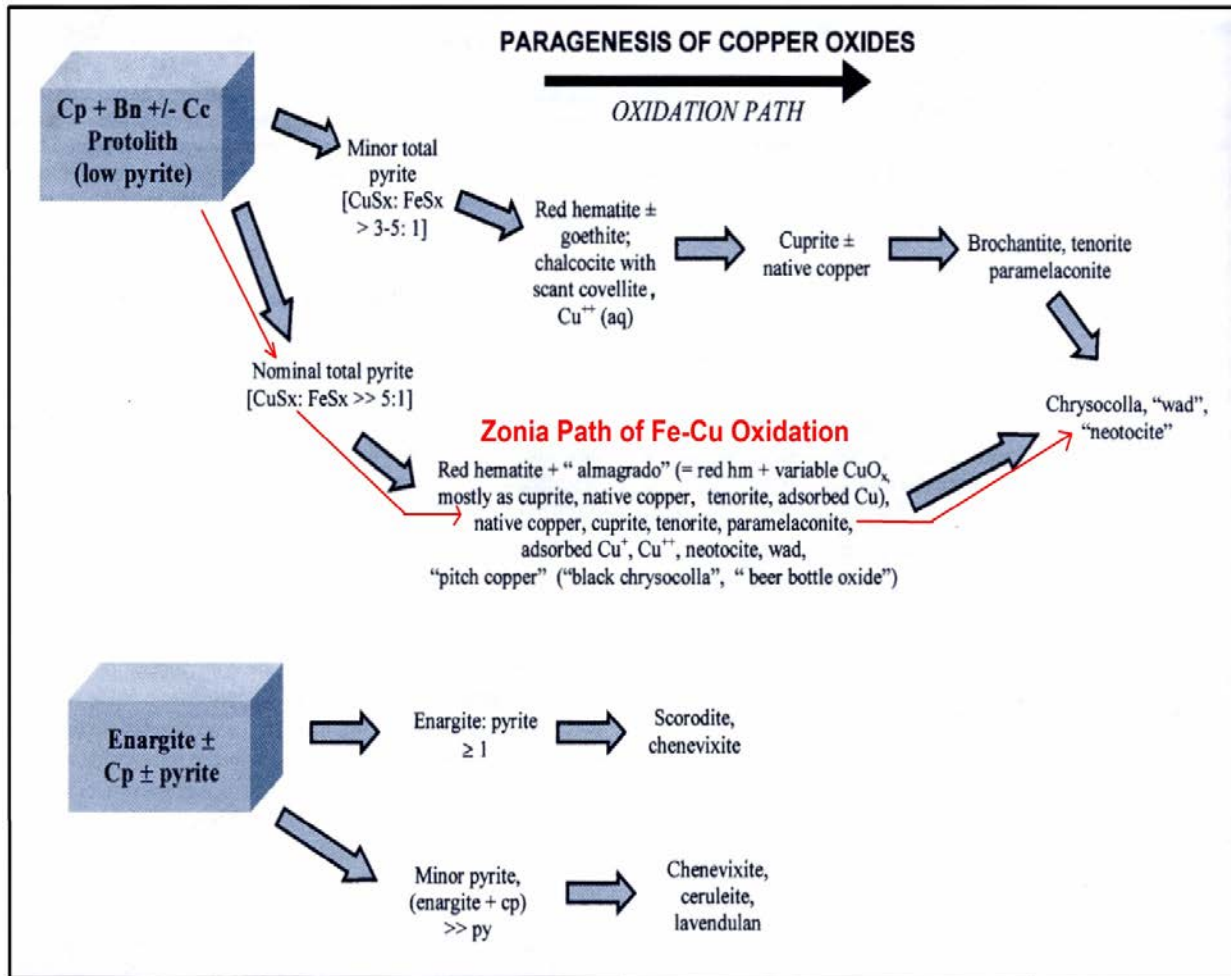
PARAGENESIS OF COPPER OXIDES

OXIDATION PATH

Cp + Bn +/- Cc Protolith (low pyrite)

Minor total pyrite [CuSx: FeSx > 3-5: 1]

Red hematite ± goethite; chalcocite with scant covellite, $Cu^{++}$ (aq)

Cuprite ± native copper

Brochantite, tenorite paramelaconite

Nominal total pyrite [CuSx: FeSx >> 5:1]

Chrysocolla, "wad", "neotocite"

Zonia Path of Fe-Cu Oxidation

Red hematite + " almagrado" (= red hm + variable $CuO_x$, mostly as cuprite, native copper, tenorite, adsorbed Cu), native copper, cuprite, tenorite, paramelaconite, adsorbed $Cu^+$, $Cu^{++}$, neotocite, wad, "pitch copper" ("black chrysocolla", " beer bottle oxide")

Enargite ± Cp ± pyrite

Enargite: pyrite ≥ 1

Scorodite, chenevixite

Minor pyrite, (enargite + cp) >> py

Chenevixite, ceruleite, lavendulan